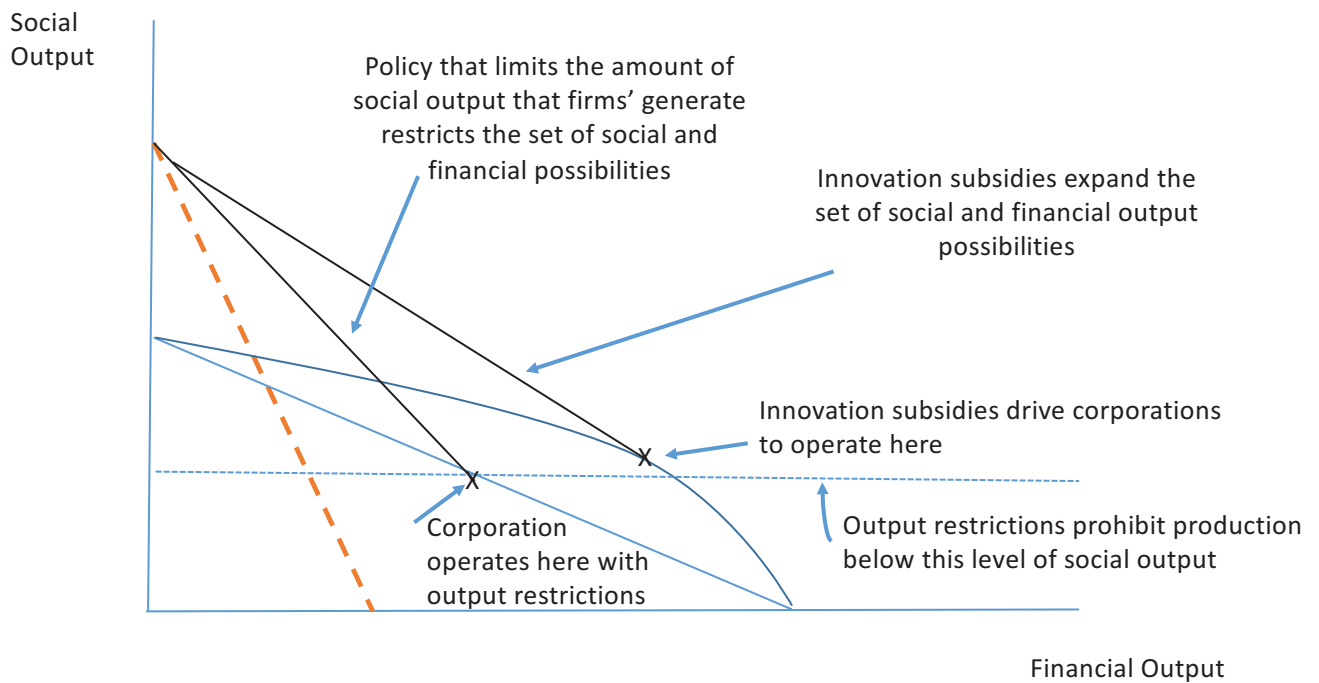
Social Output

Policy that limits the amount of social output that firms' generate restricts the set of social and financial possibilities

Innovation subsidies expand the set of social and financial output possibilities

Innovation subsidies drive corporations to operate here

X

X

Corporation operates here with output restrictions

Output restrictions prohibit production below this level of social output

Financial Output